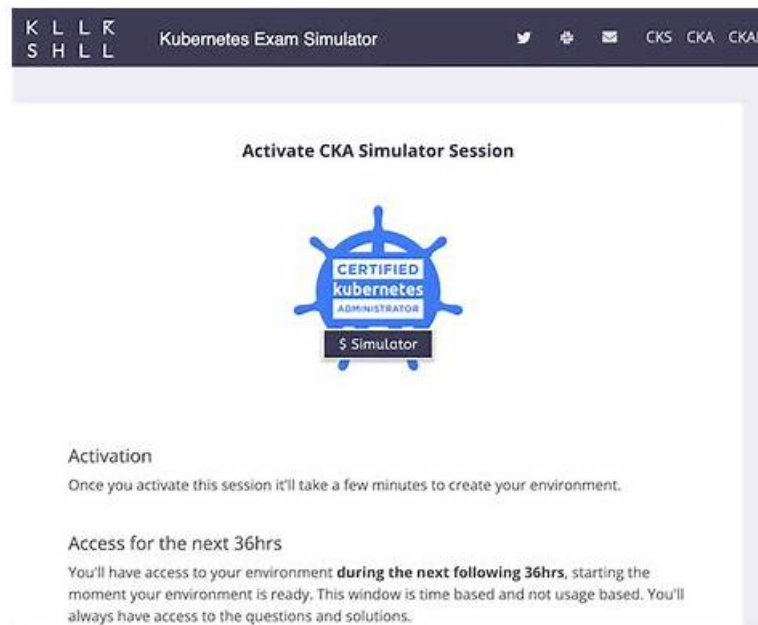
K L L R
S H L L

Kubernetes Exam Simulator

CKS CKA CKA

Activate CKA Simulator Session

CERTIFIED
kubernetes
ADMINISTRATOR

$ Simulator

Activation

Once you activate this session it'll take a few minutes to create your environment.

Access for the next 36hrs

You'll have access to your environment **during the next following 36hrs**, starting the moment your environment is ready. This window is time based and not usage based. You'll always have access to the questions and solutions.